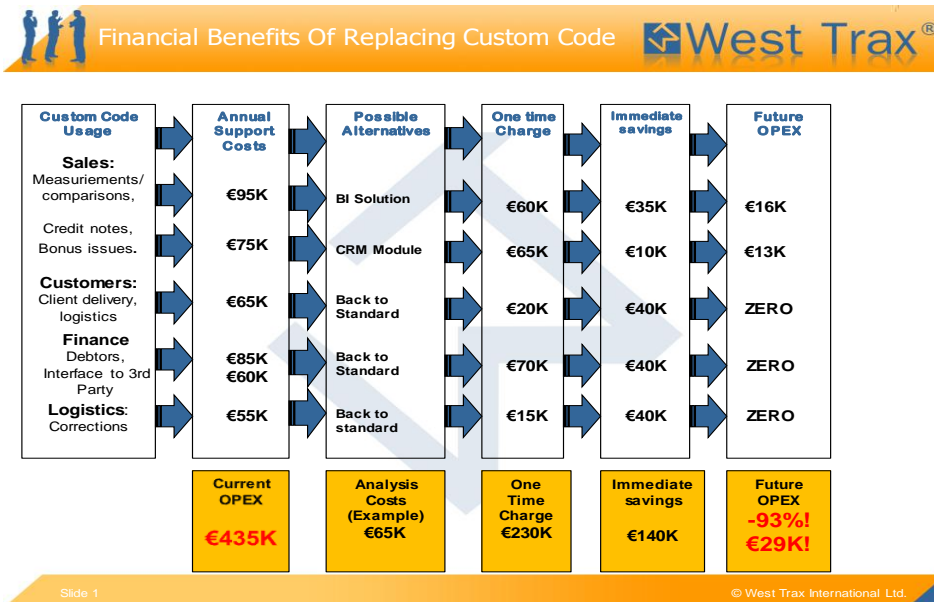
Financial Benefits Of Replacing Custom Code

West Trax®

Custom Code Usage

Sales:
Measuriements/ comparisons,

Credit notes, Bonus issues.

Customers:
Client delivery, logistics

Finance
Debtors, Interface to 3rd Party

Logistics:
Corrections

Annual Support Costs

€95K

€75K

€65K

€85K
€60K

€55K

Possible Alternatives

BI Solution

CRM Module

Back to Standard

Back to Standard

Back to standard

One time Charge

€60K

€65K

€20K

€70K

€15K

Immediate savings

€35K

€10K

€40K

€40K

€40K

Future OPEX

€16K

€13K

ZERO

ZERO

ZERO

Current OPEX
€435K

Analysis Costs (Example)
€65K

One Time Charge
€230K

Immediate savings
€140K

Future OPEX
-93%!
€29K!

Slide 1

© West Trax International Ltd.